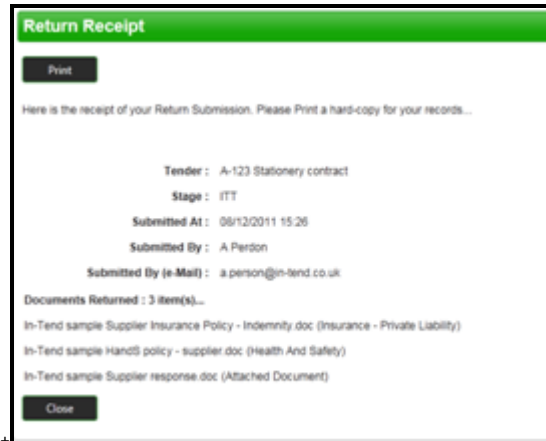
Return Receipt

Print

Here is the receipt of your Return Submission. Please Print a hard-copy for your records...

Tender : A-123 Stationery contract

Stage : ITT

Submitted At : 08/12/2011 15:26

Submitted By : A Perdon

Submitted By (e-Mail) : a.person@in-tend.co.uk

Documents Returned : 3 item(s)...

In-Tend sample Supplier Insurance Policy - Indemnity.doc (Insurance - Private Liability)

In-Tend sample HandS policy - supplier.doc (Health And Safety)

In-Tend sample Supplier response.doc (Attached Document)

Close